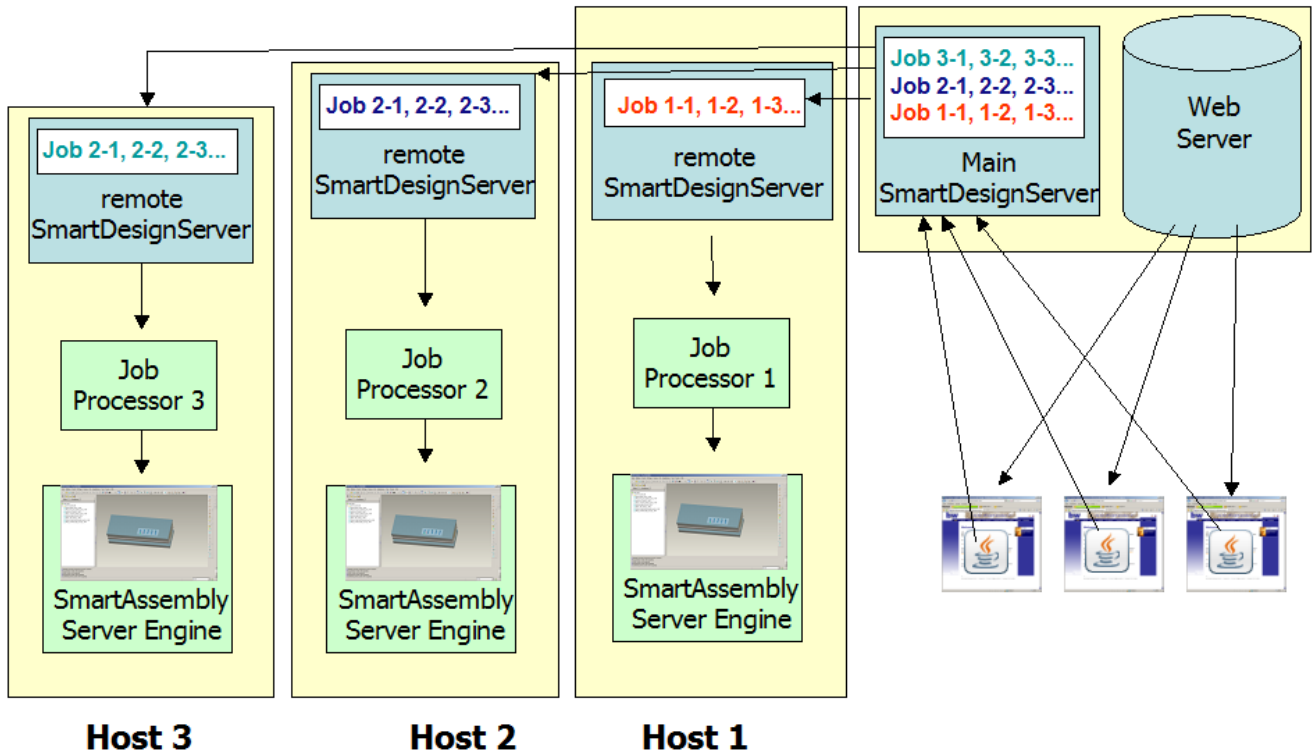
Job 2-1, 2-2, 2-3...
remote SmartDesignServer
Job Processor 3
SmartAssembly Server Engine

Job 2-1, 2-2, 2-3...
remote SmartDesignServer
Job Processor 2
SmartAssembly Server Engine

Job 1-1, 1-2, 1-3...
remote SmartDesignServer
Job Processor 1
SmartAssembly Server Engine

Job 3-1, 3-2, 3-3...
Job 2-1, 2-2, 2-3...
Job 1-1, 1-2, 1-3...
Main SmartDesignServer

Web Server

Host 3

Host 2

Host 1